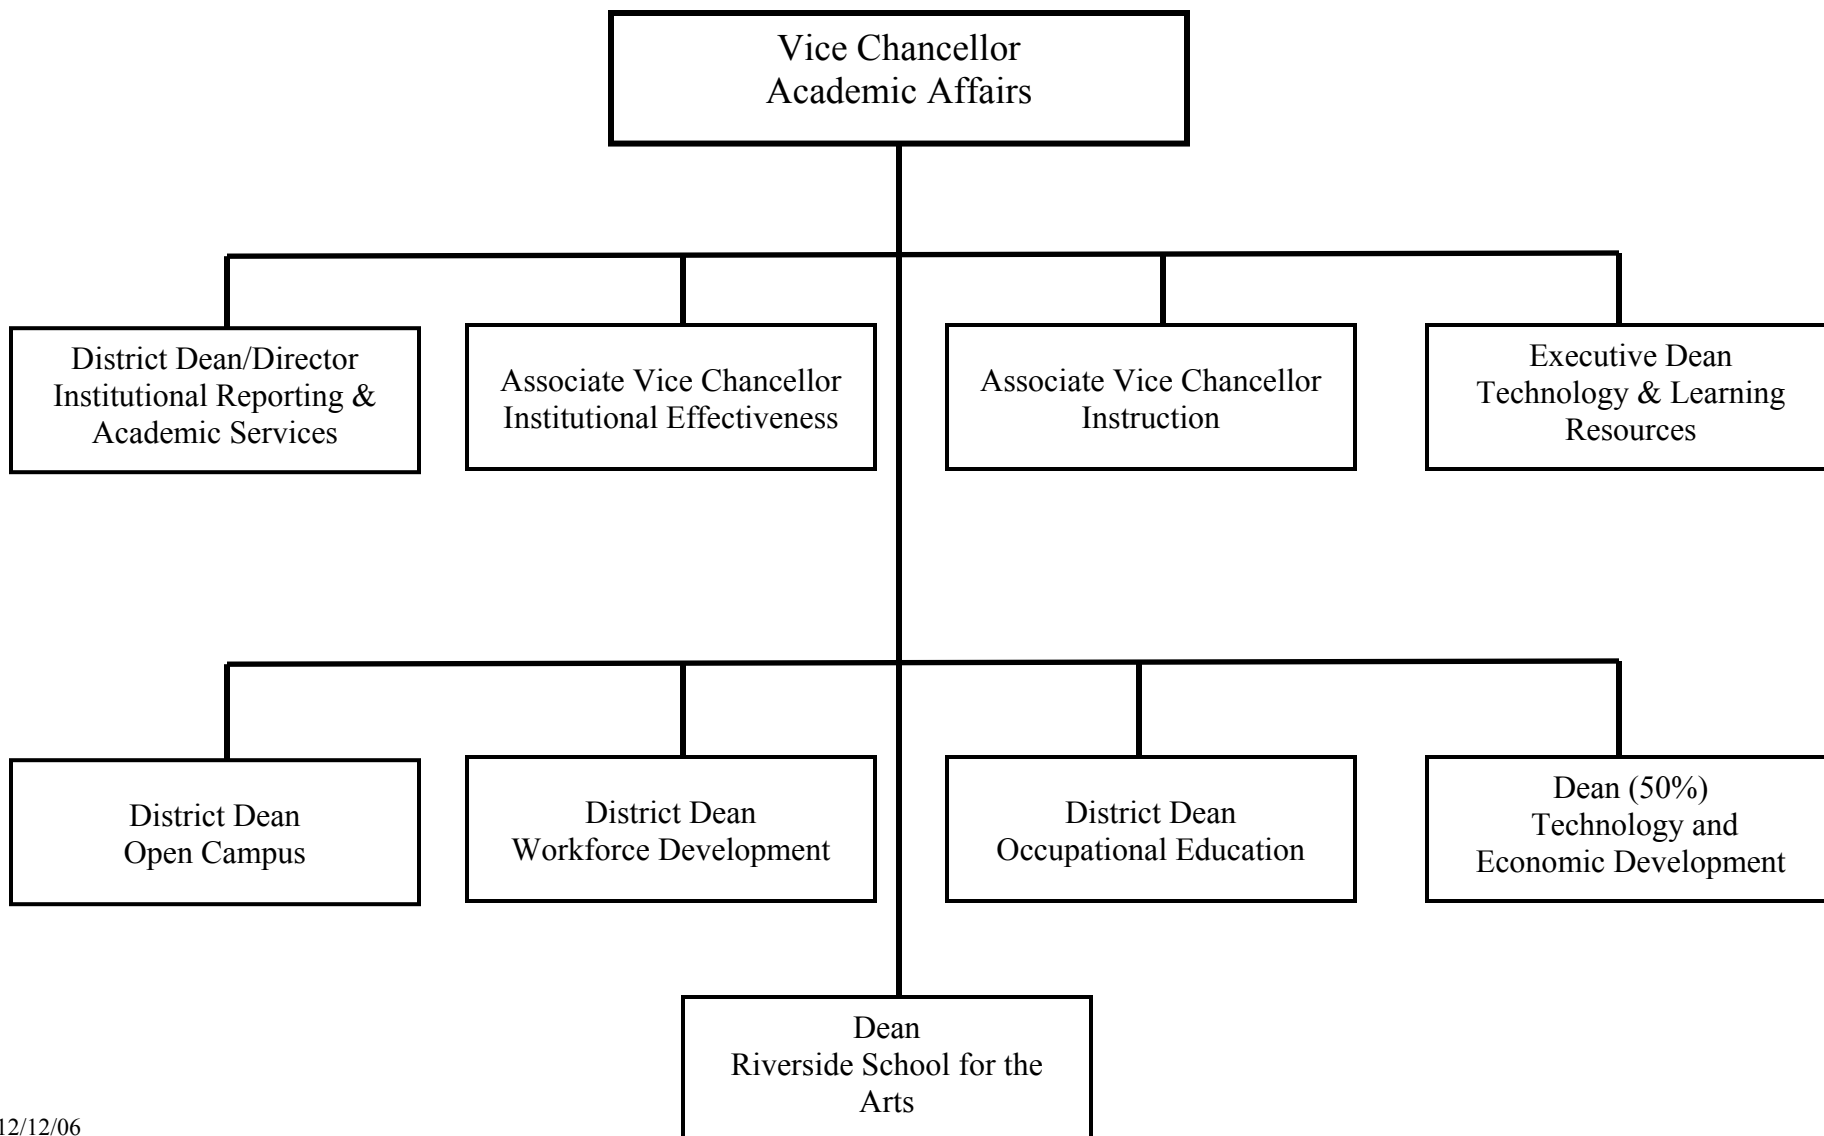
Vice Chancellor
Academic Affairs

District Dean/Director
Institutional Reporting &
Academic Services

Associate Vice Chancellor
Institutional Effectiveness

Associate Vice Chancellor
Instruction

Executive Dean
Technology & Learning
Resources

District Dean
Open Campus

District Dean
Workforce Development

District Dean
Occupational Education

Dean (50%)
Technology and
Economic Development

Dean
Riverside School for the
Arts

12/12/06